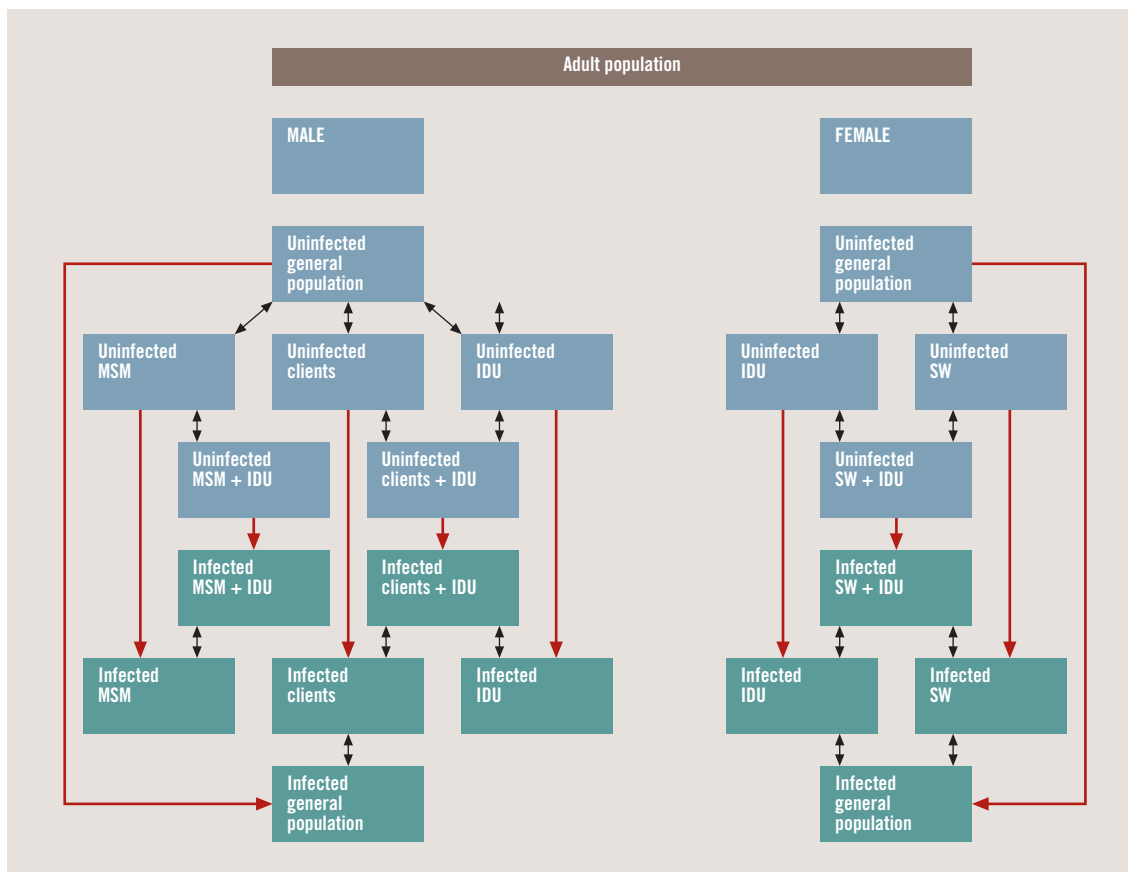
Adult population

MALE

FEMALE

Uninfected general population

Uninfected general population

Uninfected MSM

Uninfected clients

Uninfected IDU

Uninfected IDU

Uninfected SW

Uninfected MSM + IDU

Uninfected clients + IDU

Uninfected SW + IDU

Infected MSM + IDU

Infected clients + IDU

Infected SW + IDU

Infected MSM

Infected clients

Infected IDU

Infected IDU

Infected SW

Infected general population

Infected general population